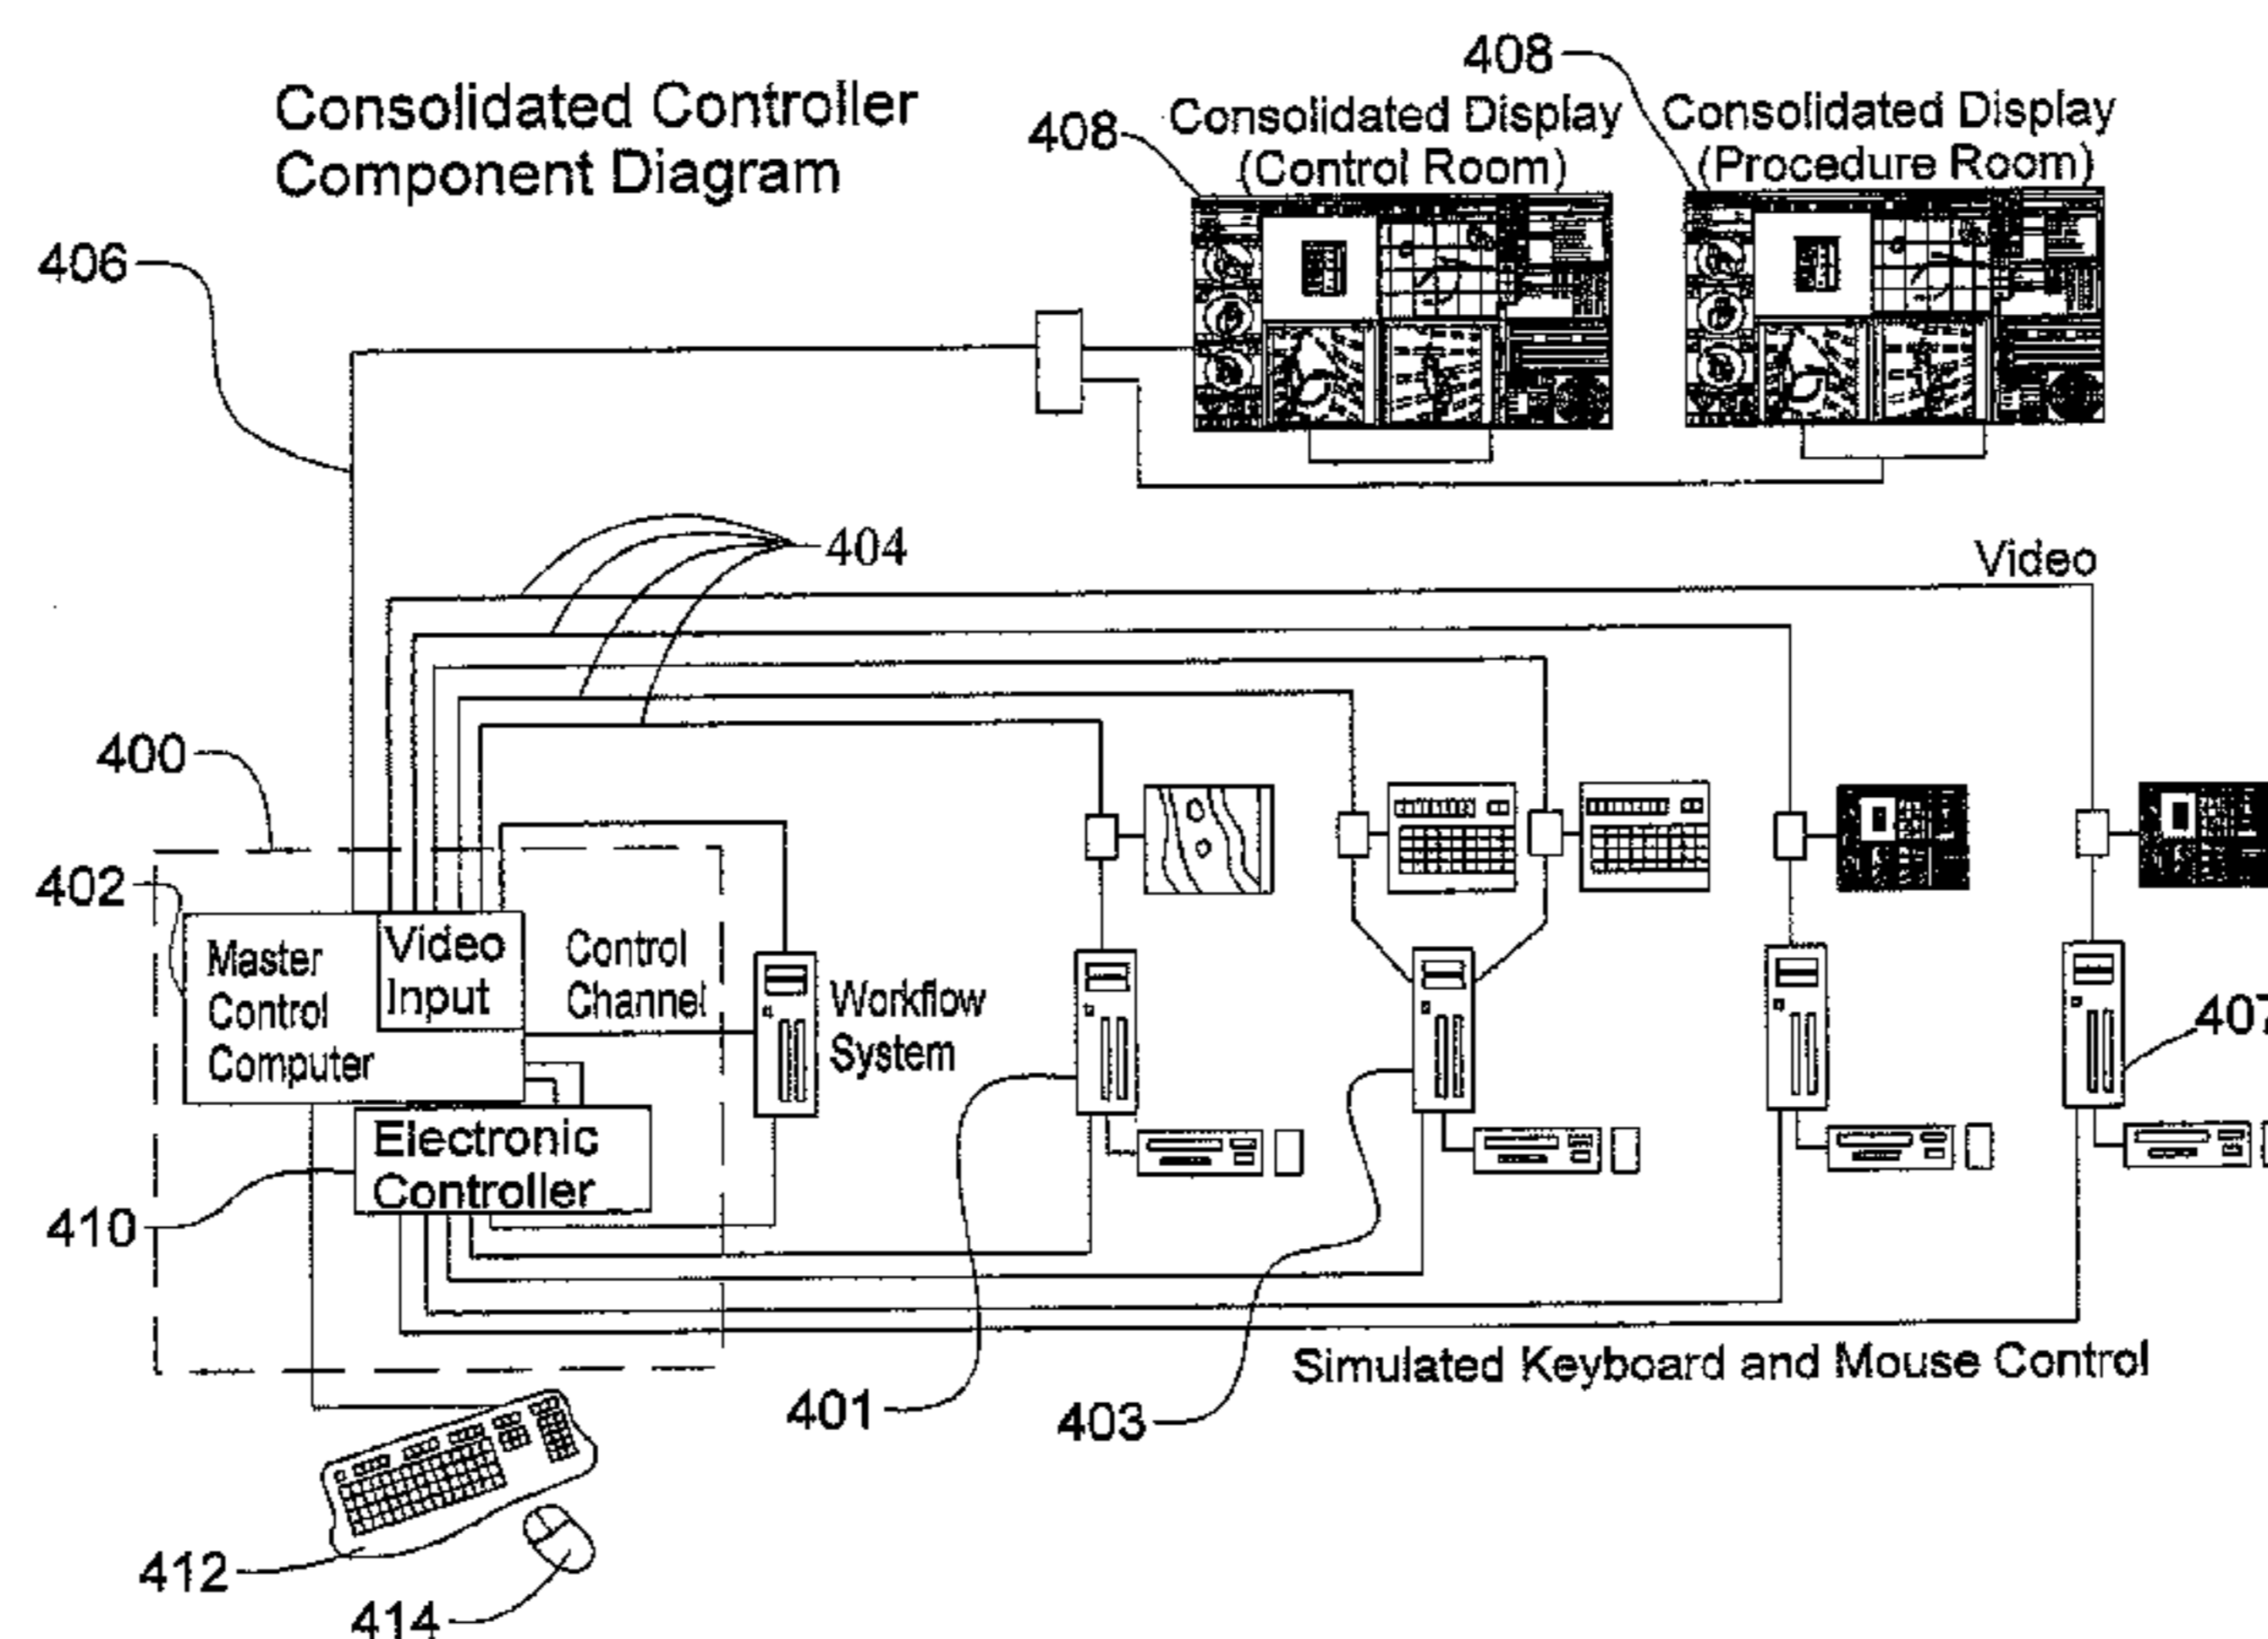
Consolidated Controller Component Diagram

408

408

Consolidated Display (Control Room)

Consolidated Display (Procedure Room)

406

404

Video

400

402

Master Control Computer

Video Input

Control Channel

Workflow System

407

Electronic Controller

410

Simulated Keyboard and Mouse Control

401

403

412

414